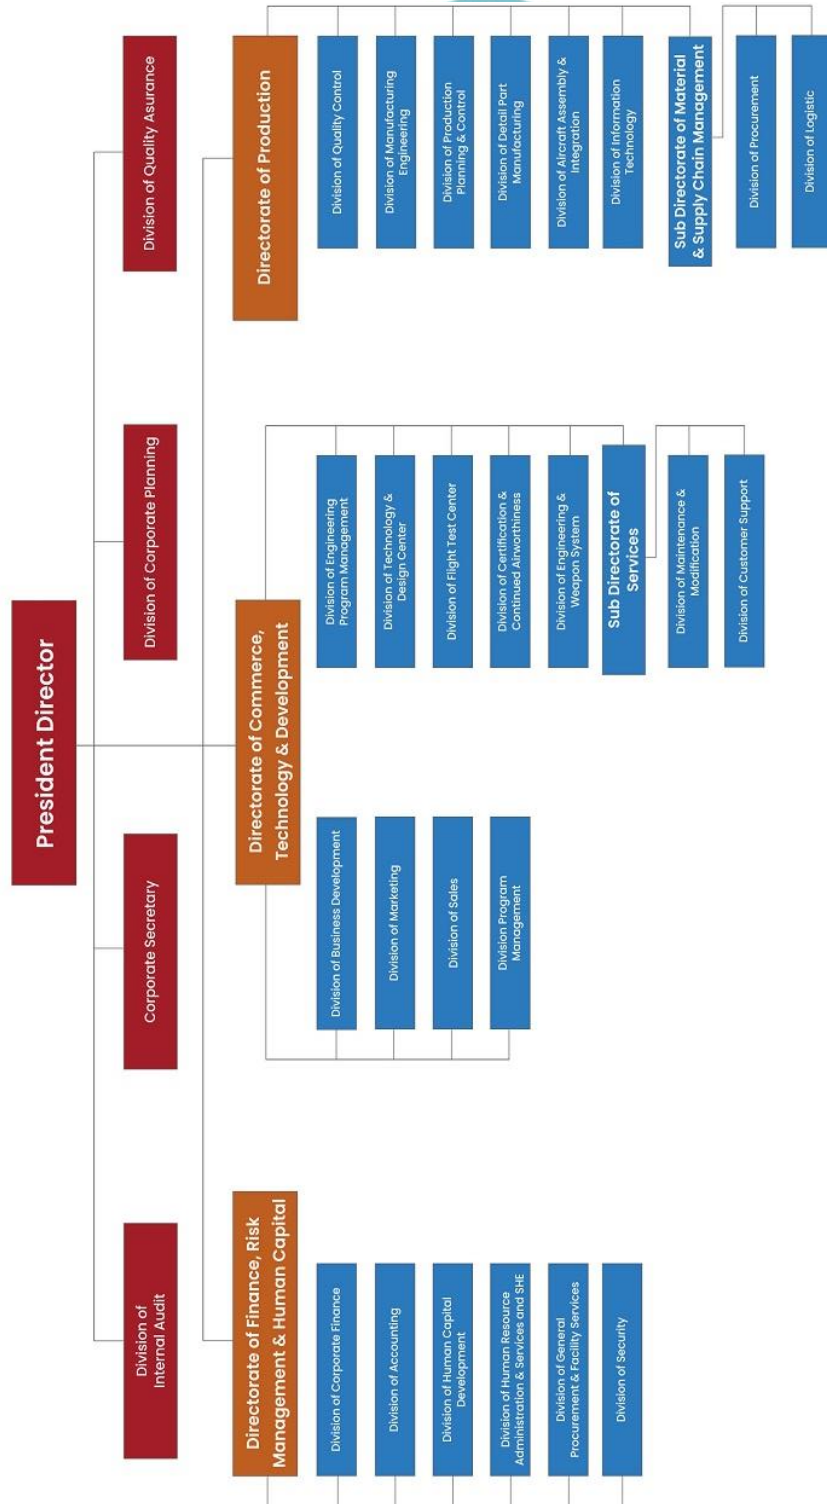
President Director

Division of Internal Audit

Corporate Secretary

Division of Corporate Planning

Division of Quality Asurance

Directorate of Finance, Risk Management & Human Capital

Division of Corporate Finance

Division of Accounting

Division of Human Capital Development

Division of Human Resource Administration & Services and SHE

Division of General Procurement & Facility Services

Division of Security

Directorate of Commerce, Technology & Development

Division of Business Development

Division of Marketing

Division of Sales

Division Program Management

Division of Engineering Program Management

Division of Technology & Design Center

Division of Flight Test Center

Division of Certification & Continued Airworthiness

Division of Engineering & Weapon System

Sub Directorate of Services

Division of Maintenance & Modification

Division of Customer Support

Directorate of Production

Division of Quality Control

Division of Manufacturing Engineering

Division of Production Planning & Control

Division of Detail Part Manufacturing

Division of Aircraft Assembly & Integration

Division of Information Technology

Sub Directorate of Material & Supply Chain Management

Division of Procurement

Division of Logistic